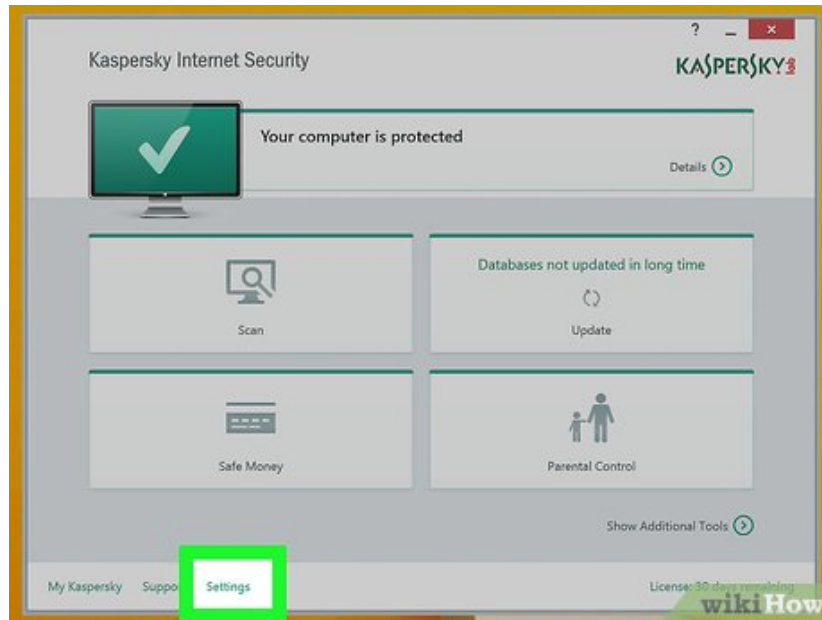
?
Kaspersky Internet Security
KASPERSKY

Your computer is protected
Details

Scan

Databases not updated in long time
Update

Safe Money

Parental Control

Show Additional Tools

My Kaspersky
Suppo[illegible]
Settings
License: 30 days remaining
wikiHow